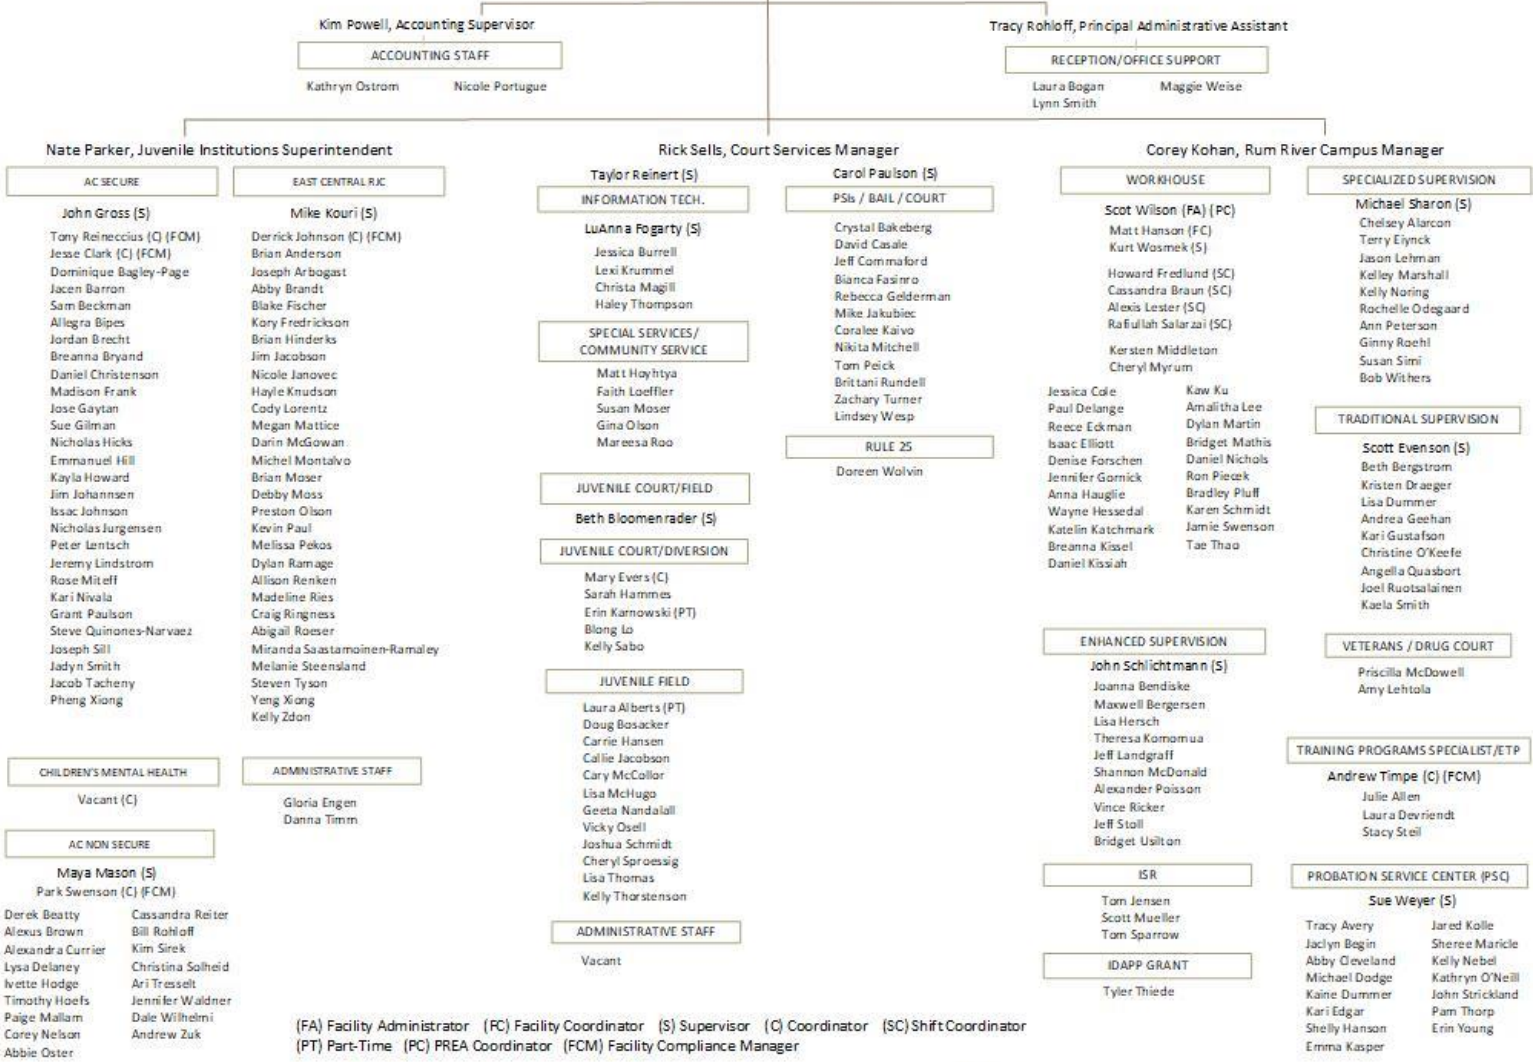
Kim Powell, Accounting Supervisor

ACCOUNTING STAFF

Kathryn Ostrom Nicole Portugue

Tracy Rohloff, Principal Administrative Assistant

RECEPTION/OFFICE SUPPORT

Laura Bogan
Lynn Smith
Maggie Weise

Nate Parker, Juvenile Institutions Superintendent

AC SECURE

John Gross (S)

Tony Reineccius (C) (FCM)
Jesse Clark (C) (FCM)
Dominique Bagley-Page
Jacen Barron
Sam Beckman
Allegra Bipes
Jordan Brecht
Breanna Bryand
Daniel Christenson
Madison Frank
Jose Gaytan
Sue Gilman
Nicholas Hicks
Emmanuel Hill
Kayla Howard
Jim Johannsen
Issac Johnson
Nicholas Jurgensen
Peter Lentsch
Jeremy Lindstrom
Rose Miteff
Kari Nivala
Grant Paulson
Steve Quinones-Narvaez
Joseph Sill
Jadyn Smith
Jacob Tacheny
Pheng Xiong

EAST CENTRAL RJC

Mike Kouri (S)

Derrick Johnson (C) (FCM)
Brian Anderson
Joseph Arbogast
Abby Brandt
Blake Fischer
Kory Fredrickson
Brian Hinderks
Jim Jacobson
Nicole Janovec
Hayle Knudson
Cody Lorentz
Megan Mattice
Darin McGowan
Michel Montalvo
Brian Moser
Debby Moss
Preston Olson
Kevin Paul
Melissa Pekos
Dylan Ramage
Allison Renken
Madeline Ries
Craig Ringness
Abigail Roeser
Miranda Saastamoinen-Ramaley
Melanie Steensland
Steven Tyson
Yeng Xiong
Kelly Zdon

CHILDREN'S MENTAL HEALTH

Vacant (C)

ADMINISTRATIVE STAFF

Gloria Engen
Danna Timm

AC NON SECURE

Maya Mason (S)
Park Swenson (C) (FCM)

Derek Beatty
Alexus Brown
Alexandra Currier
Lysa Delaney
Ivette Hodge
Timothy Hoefs
Paige Mallam
Corey Nelson
Abbie Oster

Cassandra Reiter
Bill Rohloff
Kim Sirek
Christina Solheid
Ari Tresselt
Jennifer Waldner
Dale Wilhelmi
Andrew Zuk

Rick Sells, Court Services Manager

Taylor Reinert (S)

INFORMATION TECH.

LuAnna Fogarty (S)

Jessica Burrell
Lexi Krummel
Christa Magill
Haley Thompson

SPECIAL SERVICES/ COMMUNITY SERVICE

Matt Hoyhtya
Faith Loeffler
Susan Moser
Gina Olson
Mareesa Roo

JUVENILE COURT/FIELD

Beth Bloomenrader (S)

JUVENILE COURT/DIVERSION

Mary Evers (C)
Sarah Hammes
Erin Karnowski (PT)
Blong Lo
Kelly Sabo

JUVENILE FIELD

Laura Alberts (PT)
Doug Bosacker
Carrie Hansen
Callie Jacobson
Cary McCollor
Lisa McHugo
Geeta Nandalall
Vicky Osell
Joshua Schmidt
Cheryl Sproessig
Lisa Thomas
Kelly Thorstenson

ADMINISTRATIVE STAFF

Vacant

Carol Paulson (S)

PSIs / BAIL / COURT

Crystal Bakeberg
David Casale
Jeff Commaford
Bianca Fasinro
Rebecca Gelderman
Mike Jakubiec
Coralee Kaivo
Nikita Mitchell
Tom Peick
Brittani Rundell
Zachary Turner
Lindsey Wesp

RULE 25

Doreen Wolvin

Corey Kohan, Rum River Campus Manager

WORKHOUSE

Scot Wilson (FA) (PC)
Matt Hanson (FC)
Kurt Wosmek (S)

Howard Fredlund (SC)
Cassandra Braun (SC)
Alexis Lester (SC)
Rafiullah Salarzai (SC)

Kersten Middleton
Cheryl Myrum

Jessica Cole
Paul Delange
Reece Eckman
Isaac Elliott
Denise Forschen
Jennifer Gornick
Anna Hauglie
Wayne Hessedal
Katelin Katchmark
Breanna Kissel
Daniel Kissiah

Kaw Ku
Amalitha Lee
Dylan Martin
Bridget Mathis
Daniel Nichols
Ron Piecek
Bradley Pluff
Karen Schmidt
Jamie Swenson
Tae Thao

ENHANCED SUPERVISION

John Schlichtmann (S)

Joanna Bendiske
Maxwell Bergersen
Lisa Hersch
Theresa Komomua
Jeff Landgraff
Shannon McDonald
Alexander Poisson
Vince Ricker
Jeff Stoll
Bridget Usilton

ISR

Tom Jensen
Scott Mueller
Tom Sparrow

IDAPP GRANT

Tyler Thiede

SPECIALIZED SUPERVISION

Michael Sharon (S)

Chelsey Alarcon
Terry Eiynck
Jason Lehman
Kelley Marshall
Kelly Noring
Rochelle Odegaard
Ann Peterson
Ginny Roehl
Susan Simi
Bob Withers

TRADITIONAL SUPERVISION

Scott Evenson (S)

Beth Bergstrom
Kristen Draeger
Lisa Dummer
Andrea Geehan
Kari Gustafson
Christine O'Keefe
Angella Quasbort
Joel Ruotsalainen
Kaela Smith

VETERANS / DRUG COURT

Priscilla McDowell
Amy Lehtola

TRAINING PROGRAMS SPECIALIST/ETP

Andrew Timpe (C) (FCM)

Julie Allen
Laura Devriendt
Stacy Steil

PROBATION SERVICE CENTER (PSC)

Sue Weyer (S)

Tracy Avery
Jaclyn Begin
Abby Cleveland
Michael Dodge
Kaine Dummer
Kari Edgar
Shelly Hanson
Emma Kasper

Jared Kolle
Sheree Maricle
Kelly Nebel
Kathryn O'Neill
John Strickland
Pam Thorp
Erin Young

(FA) Facility Administrator (FC) Facility Coordinator (S) Supervisor (C) Coordinator (SC) Shift Coordinator
(PT) Part-Time (PC) PREA Coordinator (FCM) Facility Compliance Manager